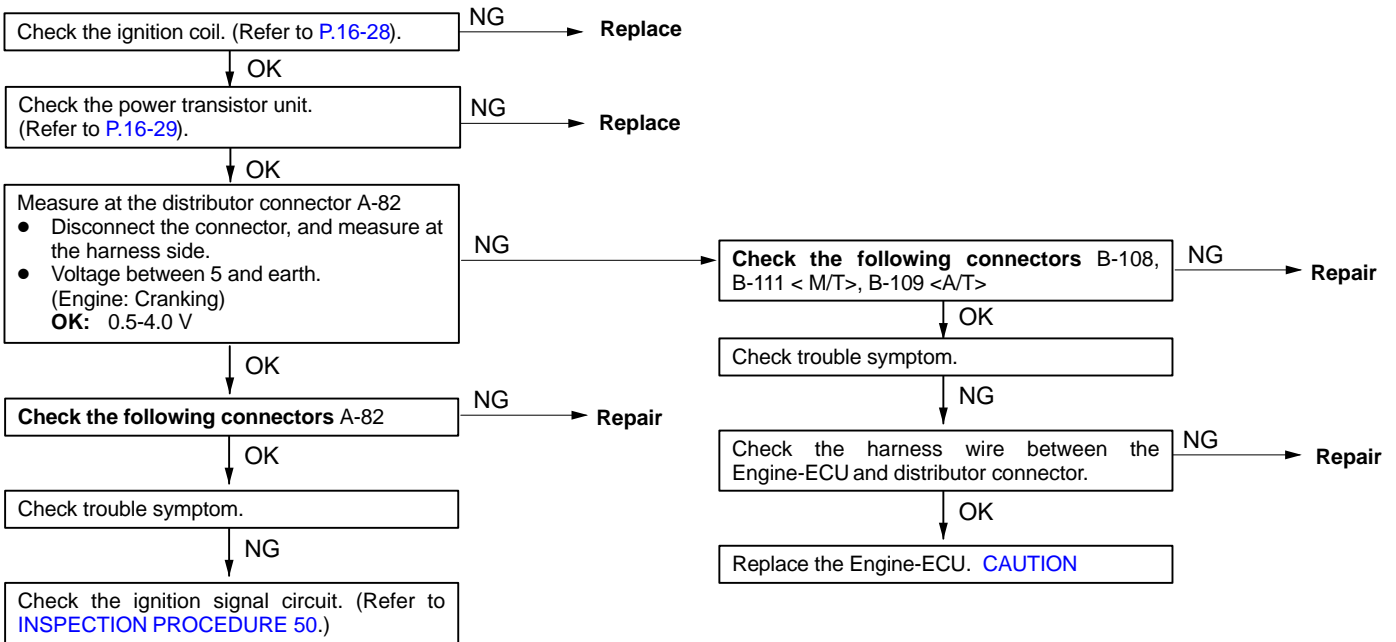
Check the ignition coil. (Refer to P.16-28).
NG
Replace
OK
Check the power transistor unit. (Refer to P.16-29).
NG
Replace
OK
Measure at the distributor connector A-82
● Disconnect the connector, and measure at the harness side.
● Voltage between 5 and earth. (Engine: Cranking)
OK: 0.5-4.0 V
NG
Check the following connectors B-108, B-111 < M/T>, B-109 <A/T>
NG
Repair
OK
Check trouble symptom.
NG
Check the harness wire between the Engine-ECU and distributor connector.
NG
Repair
OK
Replace the Engine-ECU. CAUTION
OK
Check the following connectors A-82
NG
Repair
OK
Check trouble symptom.
NG
Check the ignition signal circuit. (Refer to INSPECTION PROCEDURE 50.)